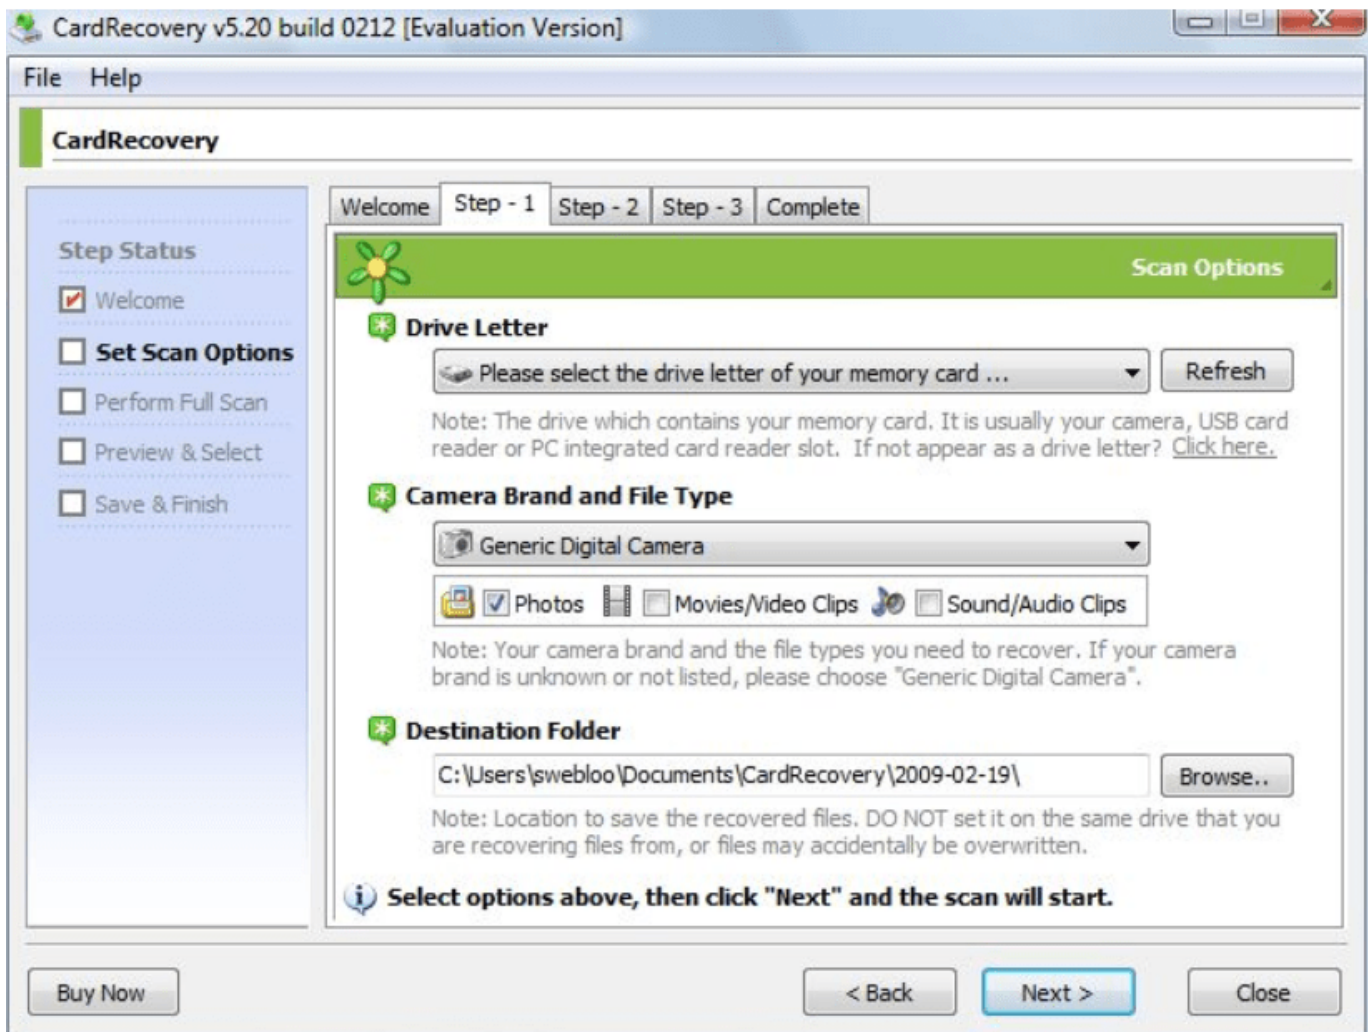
CardRecovery v5.20 build 0212 [Evaluation Version]

File Help

CardRecovery

Step Status

Welcome

Set Scan Options

Perform Full Scan

Preview & Select

Save & Finish

Welcome | Step - 1 | Step - 2 | Step - 3 | Complete

Scan Options

Drive Letter

Please select the drive letter of your memory card ...

Refresh

Note: The drive which contains your memory card. It is usually your camera, USB card reader or PC integrated card reader slot. If not appear as a drive letter? Click here.

Camera Brand and File Type

Generic Digital Camera

Photos Movies/Video Clips Sound/Audio Clips

Note: Your camera brand and the file types you need to recover. If your camera brand is unknown or not listed, please choose "Generic Digital Camera".

Destination Folder

C:\Users\swebloo\Documents\CardRecovery\2009-02-19\

Browse..

Note: Location to save the recovered files. DO NOT set it on the same drive that you are recovering files from, or files may accidentally be overwritten.

Select options above, then click "Next" and the scan will start.

Buy Now

< Back

Next >

Close